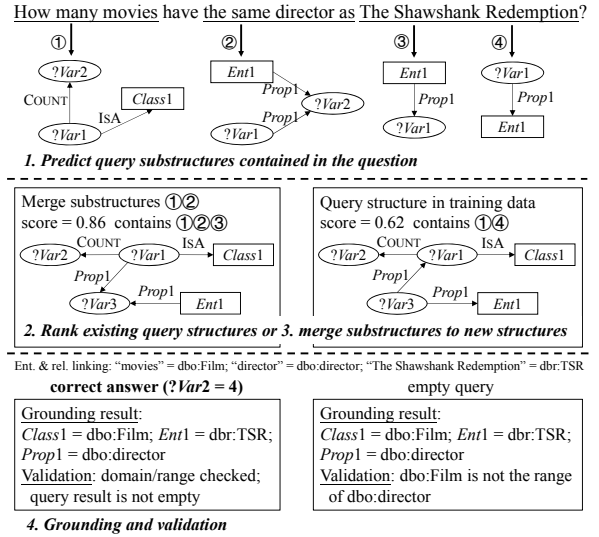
How many movies have the same director as The Shawshank Redemption?

①
?Var2
COUNT
ISA
Class1
?Var1

②
Ent1
Prop1
?Var2
Prop1
?Var1

③
Ent1
Prop1
?Var1

④
?Var1
Prop1
Ent1

1. Predict query substructures contained in the question

Merge substructures ①②
score = 0.86 contains ①②③
?Var2
COUNT
?Var1
ISA
Class1
Prop1
?Var3
Prop1
Ent1

Query structure in training data
score = 0.62 contains ①④
?Var2
COUNT
?Var1
ISA
Class1
Prop1
?Var3
Prop1
Ent1

2. Rank existing query structures or 3. merge substructures to new structures

Ent. & rel. linking: "movies" = dbo:Film; "director" = dbo:director; "The Shawshank Redemption" = dbr:TSR

correct answer (?Var2 = 4)

Grounding result:
Class1 = dbo:Film; Ent1 = dbr:TSR;
Prop1 = dbo:director
Validation: domain/range checked; query result is not empty

empty query

Grounding result:
Class1 = dbo:Film; Ent1 = dbr:TSR;
Prop1 = dbo:director
Validation: dbo:Film is not the range of dbo:director

4. Grounding and validation